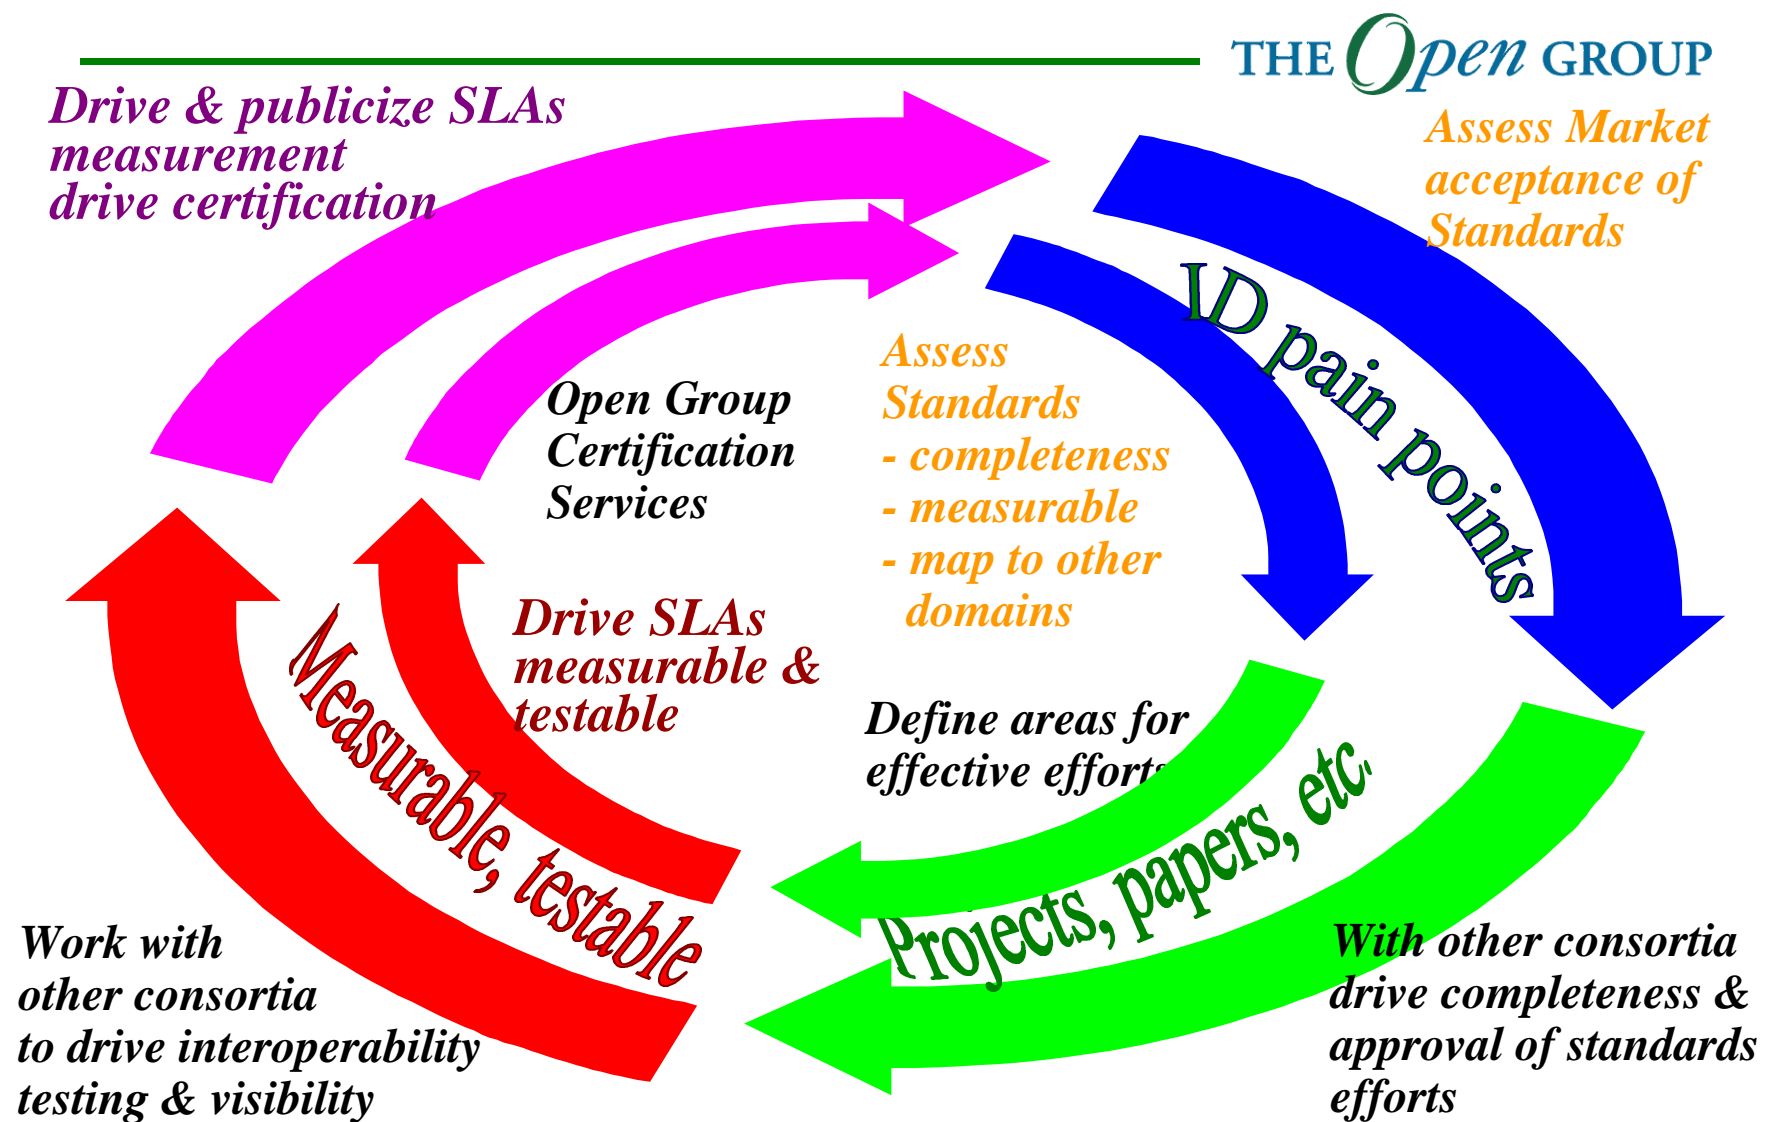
THE Open GROUP

Drive & publicize SLAs measurement drive certification

Assess Market acceptance of Standards

ID pain points

Open Group Certification Services

Assess Standards
- completeness
- measurable
- map to other domains

Drive SLAs measurable & testable

Measurable, testable

Define areas for effective efforts

Projects, papers, etc

Work with other consortia to drive interoperability testing & visibility

With other consortia drive completeness & approval of standards efforts